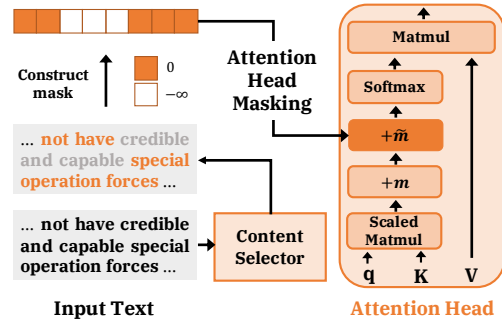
Construct mask

0

$-\infty$

Attention Head Masking

... not have credible and capable special operation forces ...

... not have credible and capable special operation forces ...

Content Selector

Input Text

Matmul

Softmax

$+\tilde{m}$

$+m$

Scaled Matmul

q

K

V

Attention Head